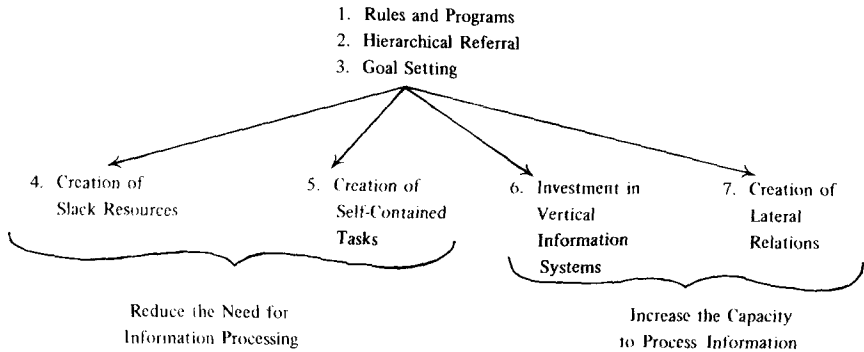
1. Rules and Programs
2. Hierarchical Referral
3. Goal Setting

4. Creation of Slack Resources

5. Creation of Self-Contained Tasks

6. Investment in Vertical Information Systems

7. Creation of Lateral Relations

Reduce the Need for Information Processing

Increase the Capacity to Process Information